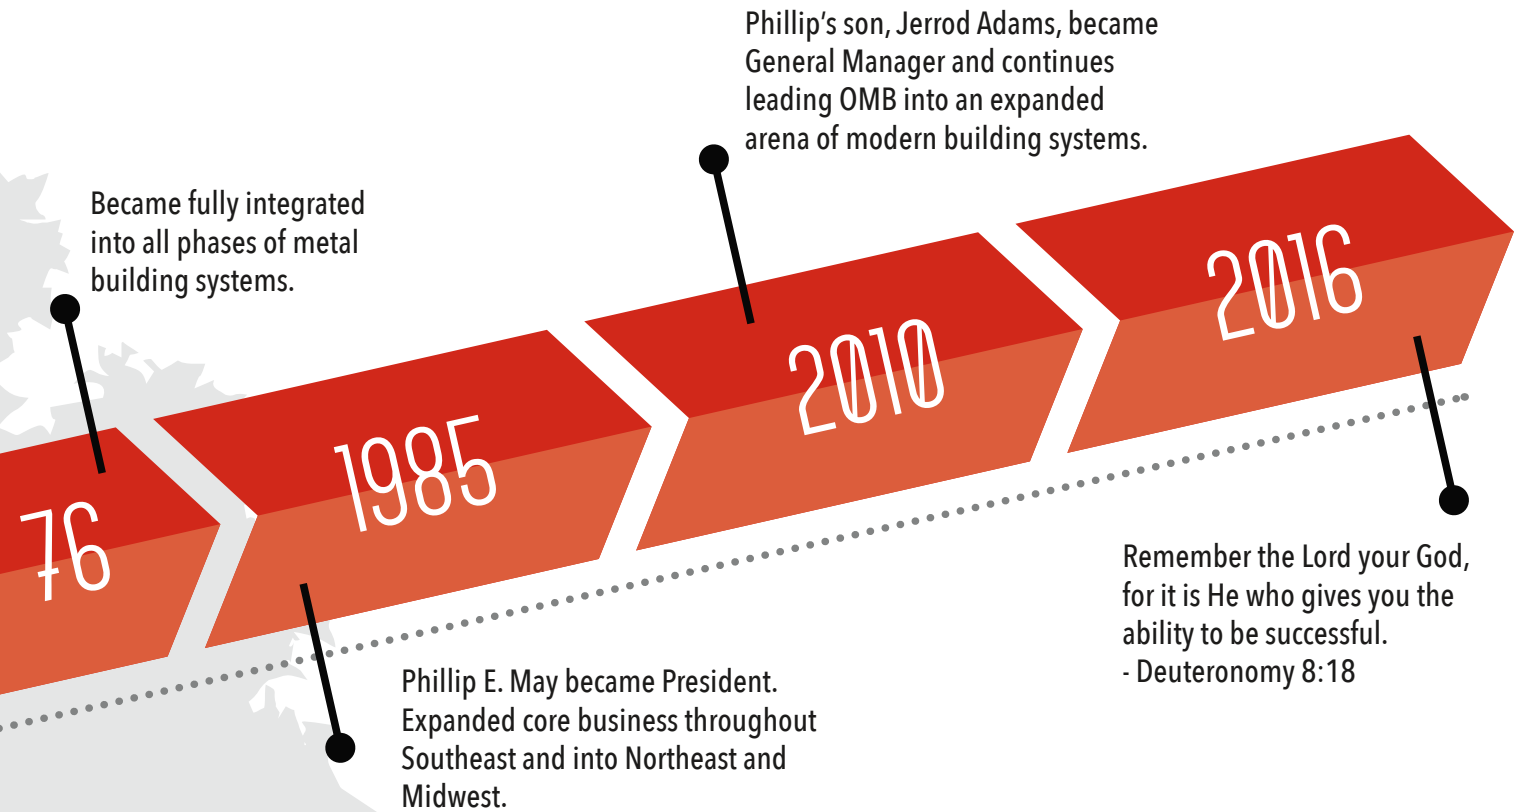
Phillip's son, Jerrod Adams, became General Manager and continues leading OMB into an expanded arena of modern building systems.

Became fully integrated into all phases of metal building systems.

76

1985

2010

2016

Remember the Lord your God, for it is He who gives you the ability to be successful.
- Deuteronomy 8:18

Phillip E. May became President. Expanded core business throughout Southeast and into Northeast and Midwest.